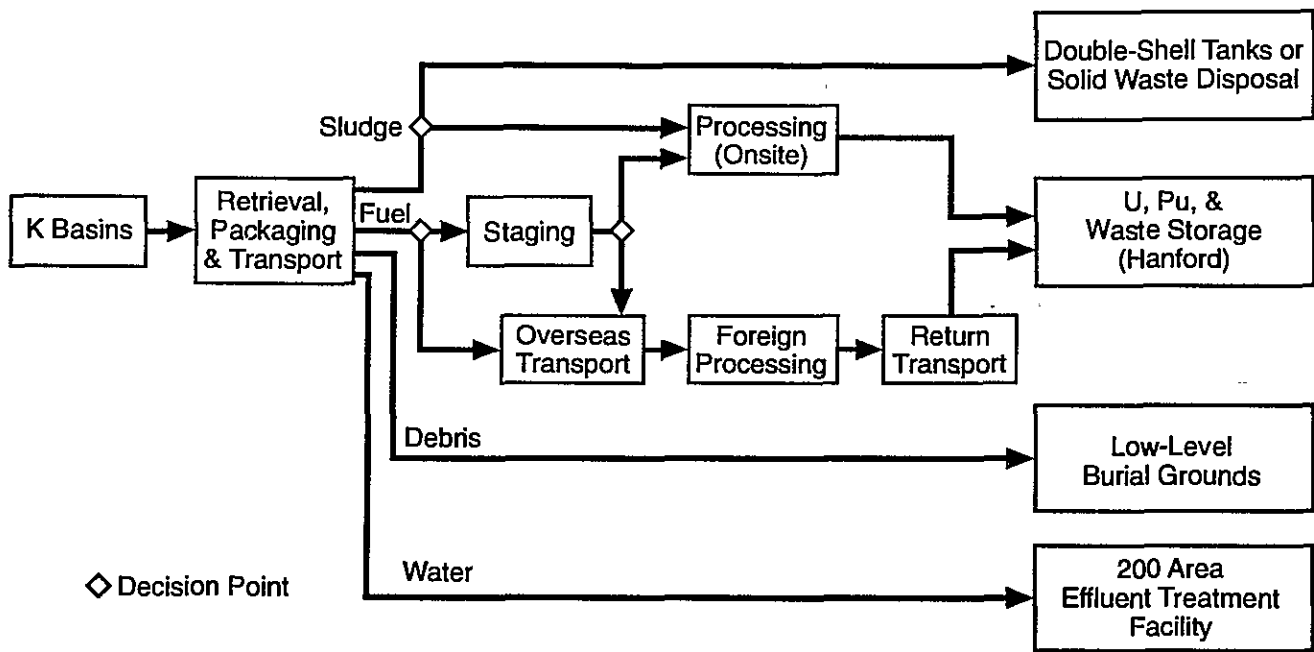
Double-Shell Tanks or Solid Waste Disposal

Sludge

Processing (Onsite)

K Basins

Retrieval, Packaging & Transport

Fuel

Staging

U, Pu, & Waste Storage (Hanford)

Overseas Transport

Foreign Processing

Return Transport

Debris

Low-Level Burial Grounds

◇ Decision Point

Water

200 Area Effluent Treatment Facility